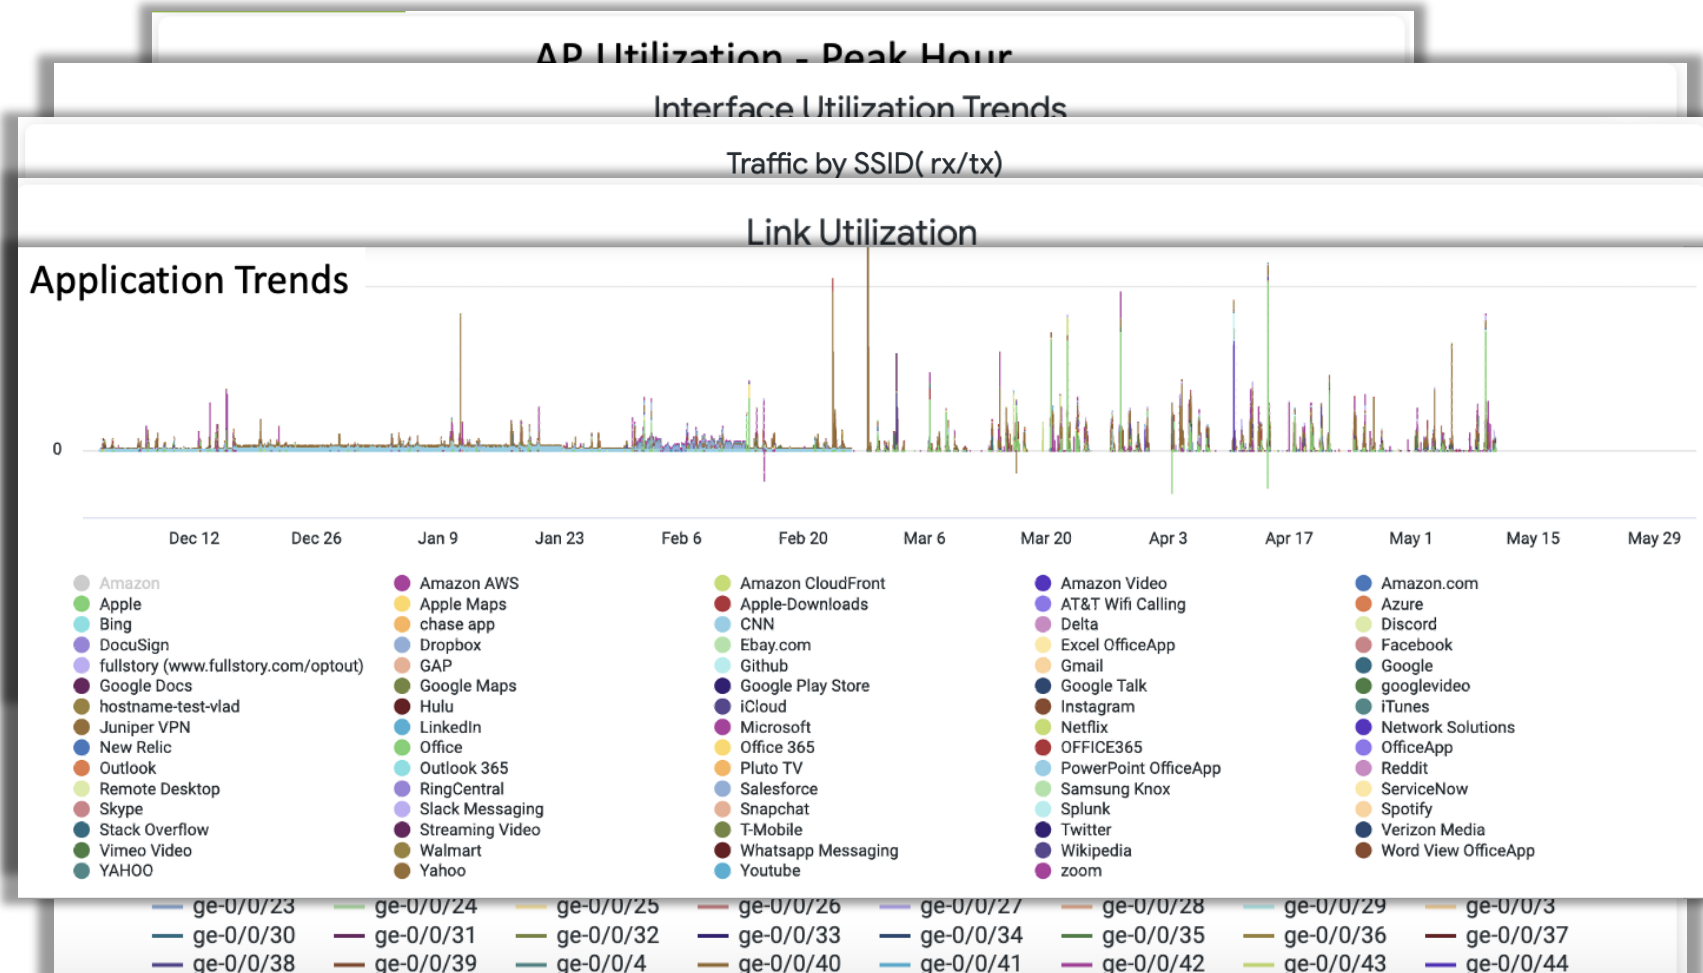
AP Utilization - Peak Hour

Interface Utilization Trends

Traffic by SSID( rx/tx)

Link Utilization

Application Trends

0

Dec 12 Dec 26 Jan 9 Jan 23 Feb 6 Feb 20 Mar 6 Mar 20 Apr 3 Apr 17 May 1 May 15 May 29

Amazon
Apple
Bing
DocuSign
fullstory (www.fullstory.com/optout)
Google Docs
hostname-test-vlad
Juniper VPN
New Relic
Outlook
Remote Desktop
Skype
Stack Overflow
Vimeo Video
YAHOO

Amazon AWS
Apple Maps
chase app
Dropbox
GAP
Google Maps
Hulu
LinkedIn
Office
Outlook 365
RingCentral
Slack Messaging
Streaming Video
Walmart
Yahoo

Amazon CloudFront
Apple-Downloads
CNN
Ebay.com
Github
Google Play Store
iCloud
Microsoft
Office 365
Pluto TV
Salesforce
Snapchat
T-Mobile
Whatsapp Messaging
Youtube

Amazon Video
AT&T Wifi Calling
Delta
Excel OfficeApp
Gmail
Google Talk
Instagram
Netflix
OFFICE365
PowerPoint OfficeApp
Samsung Knox
Splunk
Twitter
Wikipedia
zoom

Amazon.com
Azure
Discord
Facebook
Google
googlevideo
iTunes
Network Solutions
OfficeApp
Reddit
ServiceNow
Spotify
Verizon Media
Word View OfficeApp

ge-0/0/23 ge-0/0/24 ge-0/0/25 ge-0/0/26 ge-0/0/27 ge-0/0/28 ge-0/0/29 ge-0/0/3
ge-0/0/30 ge-0/0/31 ge-0/0/32 ge-0/0/33 ge-0/0/34 ge-0/0/35 ge-0/0/36 ge-0/0/37
ge-0/0/38 ge-0/0/39 ge-0/0/4 ge-0/0/40 ge-0/0/41 ge-0/0/42 ge-0/0/43 ge-0/0/44